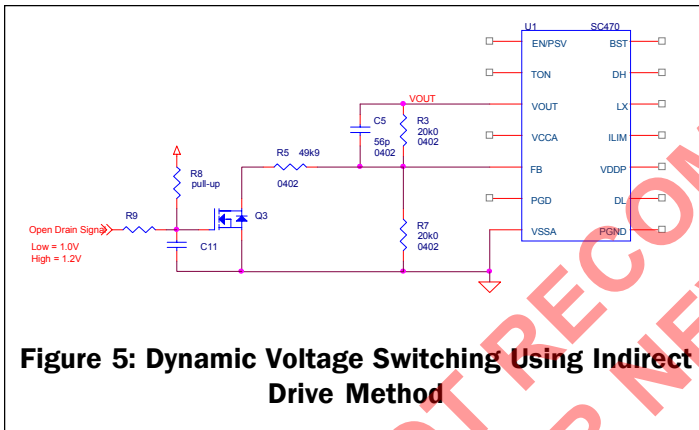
U1 SC470

EN/PSV BST
TON DH
VOUT LX
VCCA ILIM
FB VDDP
PGD DL
VSSA PGND

VOUT
C5 56p 0402
R3 20k0 0402
R5 49k9 0402
R8 pull-up
R9
Q3
C11
R7 20k0 0402
Open Drain Signal
Low = 1.0V
High = 1.2V

Figure 5: Dynamic Voltage Switching Using Indirect Drive Method

NOT RECOM
NE